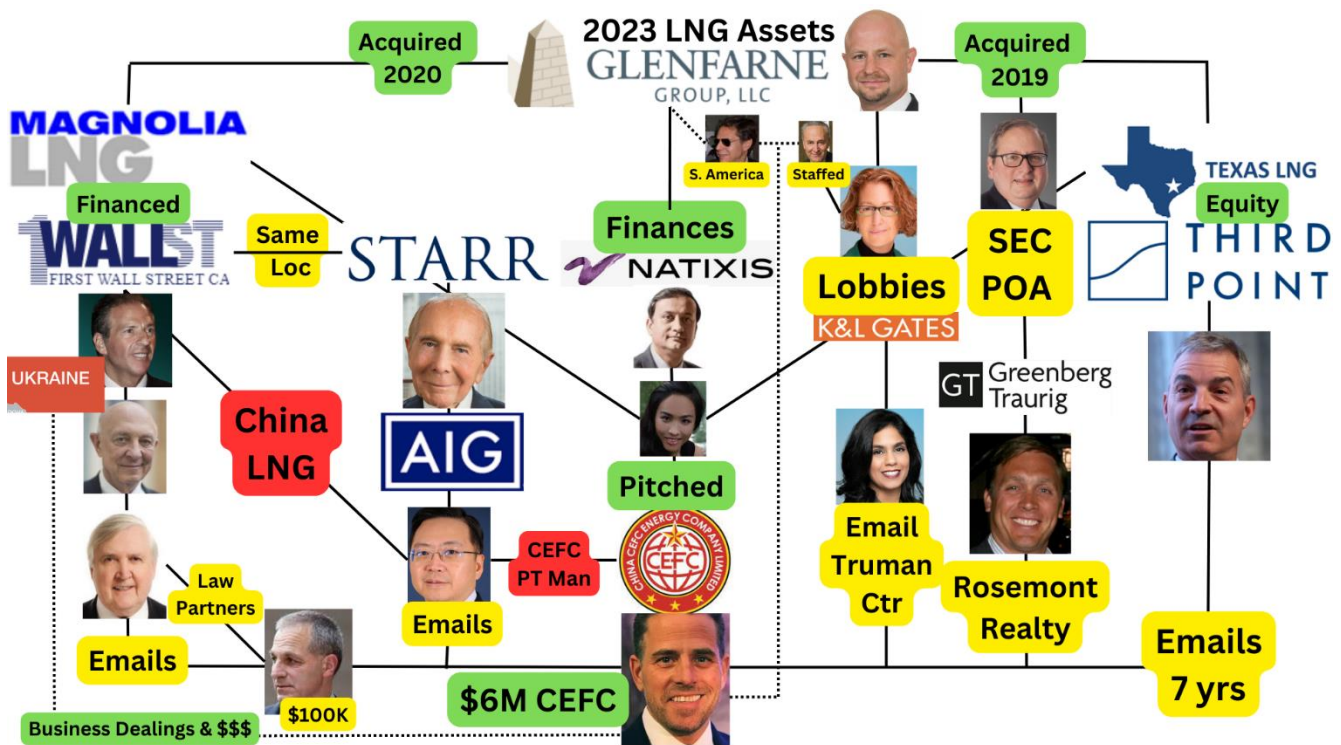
2023 LNG Assets
GLENFARNE GROUP, LLC

Acquired 2020

Acquired 2019

MAGNOLIA LNG

Financed

1 WALL ST FIRST WALL STREET CA

Same Loc

STARR

S. America

Staffed

Finances

NATIXIS

Lobbies

K&L GATES

SEC POA

TEXAS LNG

Equity

THIRD POINT

UKRAINE

China LNG

AIG

Pitched

GT Greenberg Traurig

CHINA CEFC ENERGY COMPANY LIMITED CEFC

CEFC PT Man

Emails

Email Truman Ctr

Rosemont Realty

Law Partners

Emails

$100K

$6M CEFC

Emails 7 yrs

Business Dealings & $$$